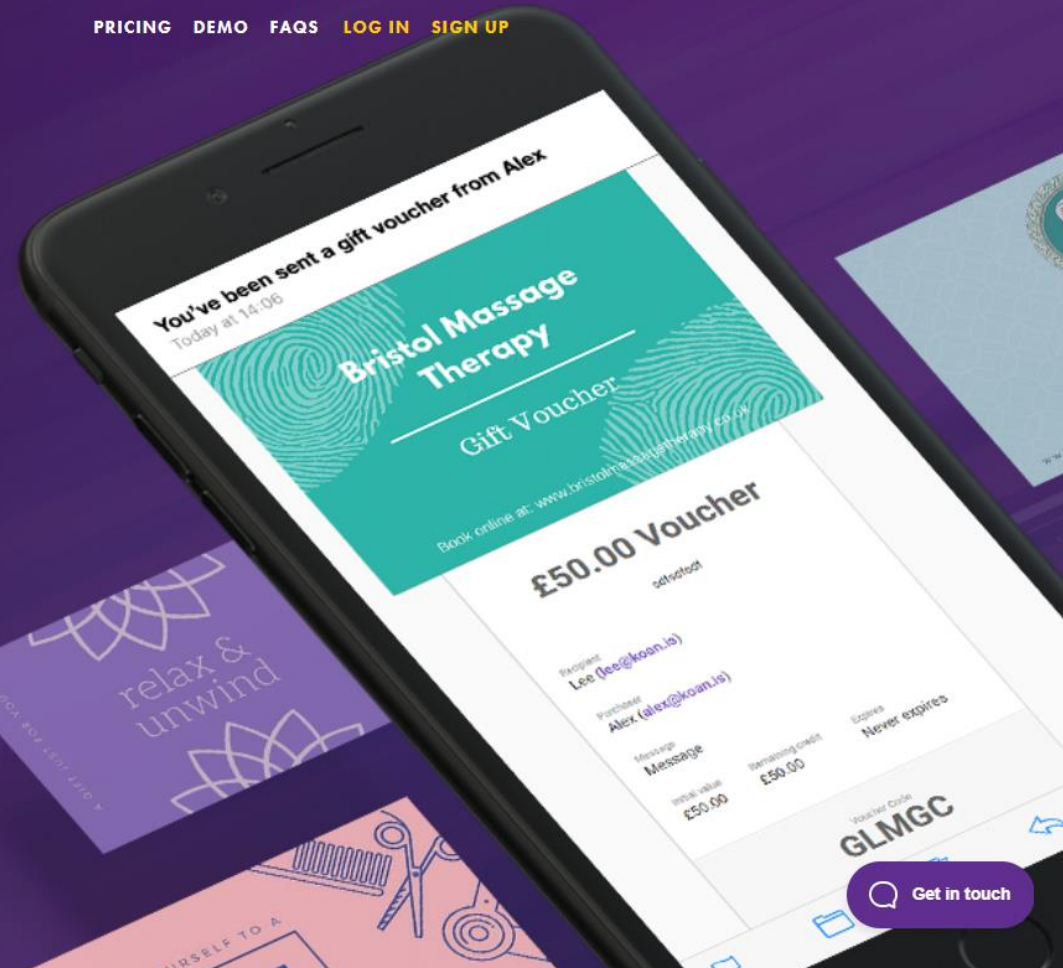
PRICING DEMO FAQS LOG IN SIGN UP

You've been sent a gift voucher from Alex
Today at 14:06

Bristol Massage Therapy

Gift Voucher

Book online at: www.bristolmassagetherapy.co.uk

£50.00 Voucher

odfsdfodf

Recipient
Lee (lee@koan.is)

Purchaser
Alex (alex@koan.is)

Expires
Never expires

Message
Message

Remaining credit
£50.00

Initial value
£50.00

Voucher Code
GLMGC

relax & unwind

A GIFT JUST FOR YOU

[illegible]URSELF TO A

Get in touch